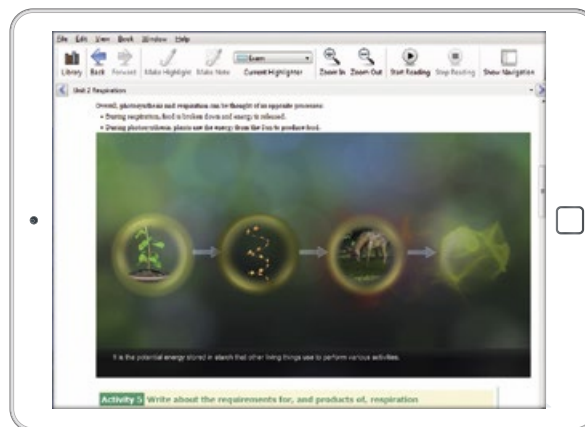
File Edit View Book Window Help

Library Back Forward Make Highlight Make Note Exam Current Highlighter Zoom In Zoom Out Start Reading Stop Reading Show Navigation

Unit 2 Respiration

Overall, photosynthesis and respiration can be thought of as opposite processes:

• During respiration, food is broken down and energy is released.

• During photosynthesis, plants use the energy from the Sun to produce food.

It is the potential energy stored in starch that other living things use to perform various activities.

Activity 5 Write about the requirements for, and products of, respiration